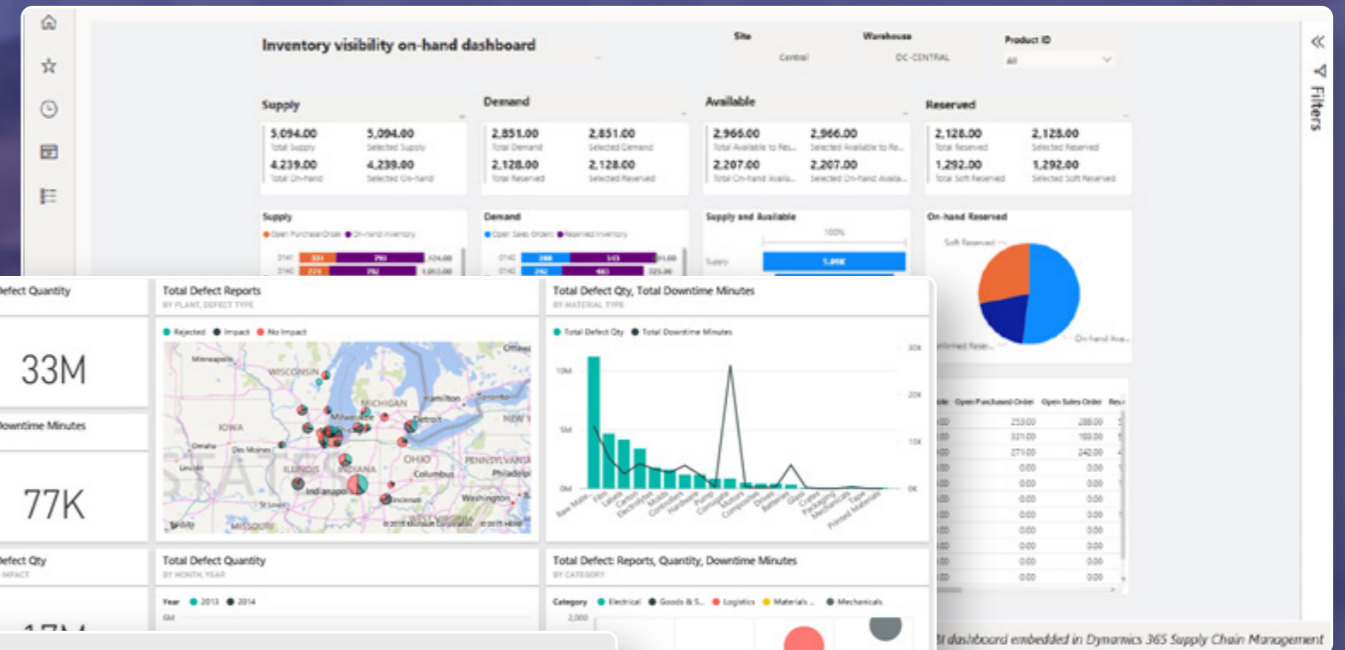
Inventory visibility on-hand dashboard

Site
Central

Warehouse
DC-CENTRAL

Product ID
All

Filters

Supply
5,094.00
Total Supply
5,094.00
Selected Supply
4,239.00
Total On-hand
4,239.00
Selected On-hand

Demand
2,851.00
Total Demand
2,851.00
Selected Demand
2,128.00
Total Reserved
2,128.00
Selected Reserved

Available
2,966.00
Total Available to Re...
2,966.00
Selected Available to Re...
2,207.00
Total On-hand Availa...
2,207.00
Selected On-hand Availa...

Reserved
2,128.00
Total Reserved
2,128.00
Selected Reserved
1,292.00
Total Soft Reserved
1,292.00
Selected Soft Reserved

Supply
Open Purchase Order On-hand Inventory

Demand
Open Sales Orders Reserved Inventory

Supply and Available
100%
Supply
1.09K

On-hand Reserved
Soft Reserved
onfirmed Reser...
On-hand Ava...

Open Purchased Order | Open Sales Order
250.00 | 288.00
321.00 | 160.00
271.00 | 242.00
0.00 | 0.00
0.00 | 0.00
0.00 | 0.00
0.00 | 0.00
0.00 | 0.00
0.00 | 0.00
0.00 | 0.00
0.00 | 0.00

Defect Quantity
33M

Downtime Minutes
77K

Defect Qty
IMPACT

Total Defect Reports
BY PLANT, DEFECT TYPE
Rejected Impact No Impact

Total Defect Qty, Total Downtime Minutes
BY MATERIAL TYPE
Total Defect Qty Total Downtime Minutes
10M
5M
0M
30K
20K
10K
0K
Raw Materials Film Labels Carton Electrolytes Molds Controllers Hardware Pump Corrugate Mixture Composites Drives Batteries Glass Crates Packaging Mechanicals Tape Printed Materials

Total Defect Quantity
BY MONTH, YEAR
Year 2013 2014

Total Defect: Reports, Quantity, Downtime Minutes
BY CATEGORY
Category Electrical Goods & S... Logistics Materials ... Mechanicals
2,000

BI dashboard embedded in Dynamics 365 Supply Chain Management